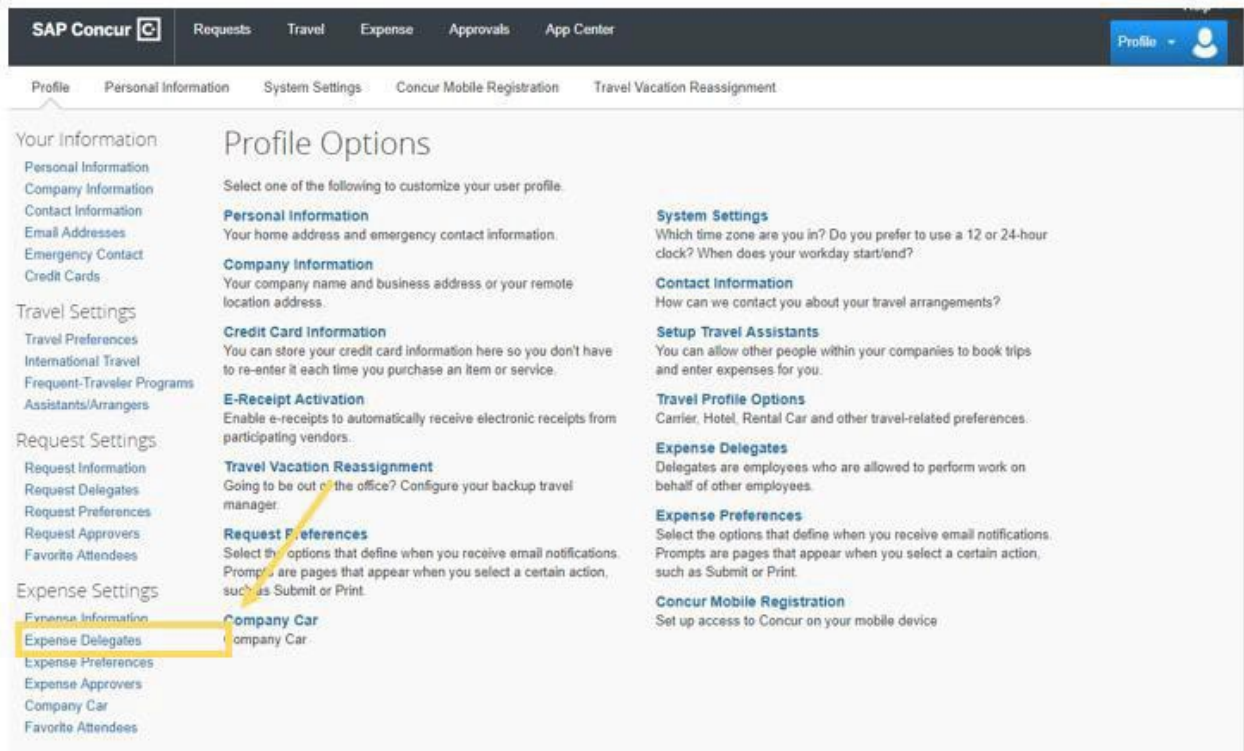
SAP Concur [C] Requests Travel Expense Approvals App Center Profile

Profile Personal Information System Settings Concur Mobile Registration Travel Vacation Reassignment

Your Information
Personal Information
Company Information
Contact Information
Email Addresses
Emergency Contact
Credit Cards

Travel Settings
Travel Preferences
International Travel
Frequent-Traveler Programs
Assistants/Arrangers

Request Settings
Request Information
Request Delegates
Request Preferences
Request Approvers
Favorite Attendees

Expense Settings
Expense Information
Expense Delegates
Expense Preferences
Expense Approvers
Company Car
Favorite Attendees

Profile Options

Select one of the following to customize your user profile.

Personal Information
Your home address and emergency contact information.

Company Information
Your company name and business address or your remote location address.

Credit Card Information
You can store your credit card information here so you don't have to re-enter it each time you purchase an item or service.

E-Receipt Activation
Enable e-receipts to automatically receive electronic receipts from participating vendors.

Travel Vacation Reassignment
Going to be out of the office? Configure your backup travel manager.

Request Preferences
Select the options that define when you receive email notifications. Prompts are pages that appear when you select a certain action, such as Submit or Print.

Company Car
Company Car

System Settings
Which time zone are you in? Do you prefer to use a 12 or 24-hour clock? When does your workday start/end?

Contact Information
How can we contact you about your travel arrangements?

Setup Travel Assistants
You can allow other people within your companies to book trips and enter expenses for you.

Travel Profile Options
Carrier, Hotel, Rental Car and other travel-related preferences.

Expense Delegates
Delegates are employees who are allowed to perform work on behalf of other employees.

Expense Preferences
Select the options that define when you receive email notifications. Prompts are pages that appear when you select a certain action, such as Submit or Print.

Concur Mobile Registration
Set up access to Concur on your mobile device